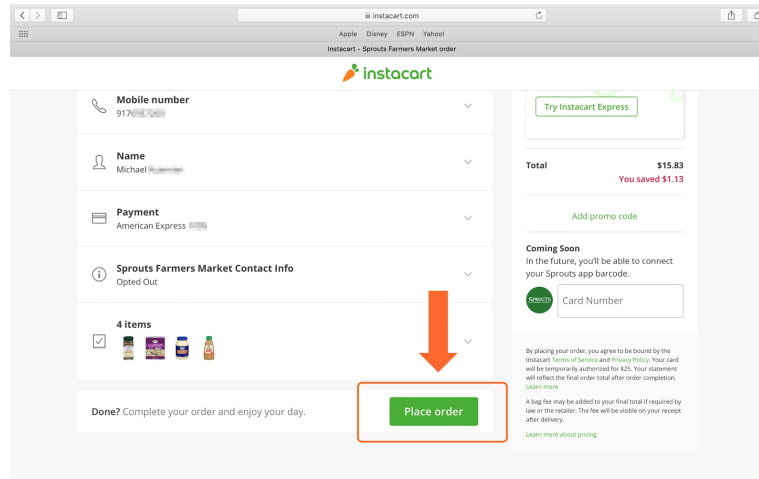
instacart.com

Apple Disney ESPN Yahoo!

Instacart - Sprouts Farmers Market order

instacart

Mobile number
917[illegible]

Name
Michael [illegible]

Payment
American Express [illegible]

Sprouts Farmers Market Contact Info
Opted Out

4 items

Done? Complete your order and enjoy your day.

Place order

Try Instacart Express

Total $15.83
You saved $1.13

Add promo code

Coming Soon
In the future, you'll be able to connect your Sprouts app barcode.

SPROUTS

Card Number

By placing your order, you agree to be bound by the Instacart Terms of Service and Privacy Policy. Your card will be temporarily authorized for $25. Your statement will reflect the final order total after order completion. Learn more

A bag fee may be added to your final total if required by law or the retailer. The fee will be visible on your receipt after delivery.

Learn more about pricing